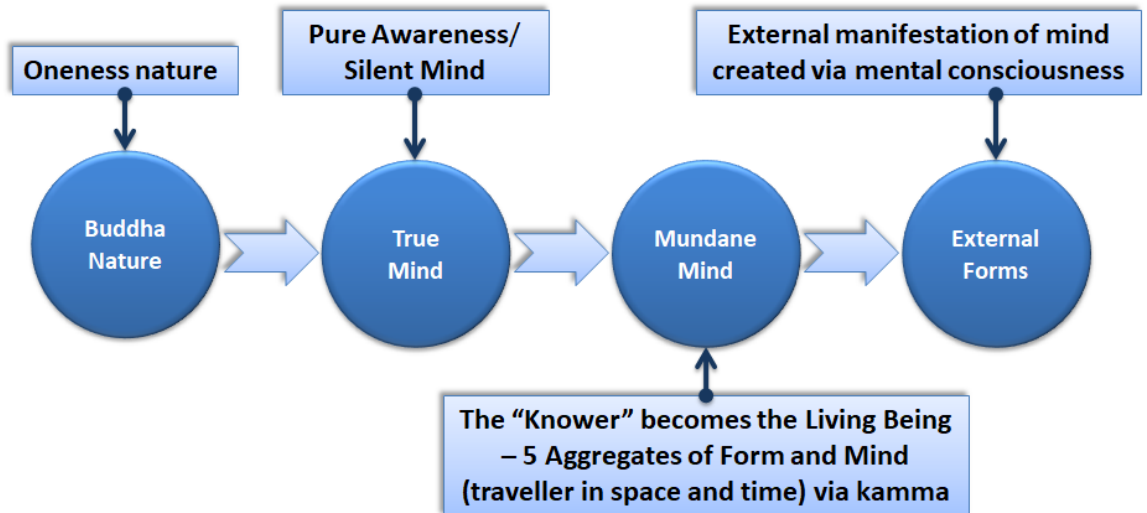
Oneness nature

Pure Awareness/ Silent Mind

External manifestation of mind created via mental consciousness

Buddha Nature

True Mind

Mundane Mind

External Forms

The “Knower” becomes the Living Being – 5 Aggregates of Form and Mind (traveller in space and time) via kamma